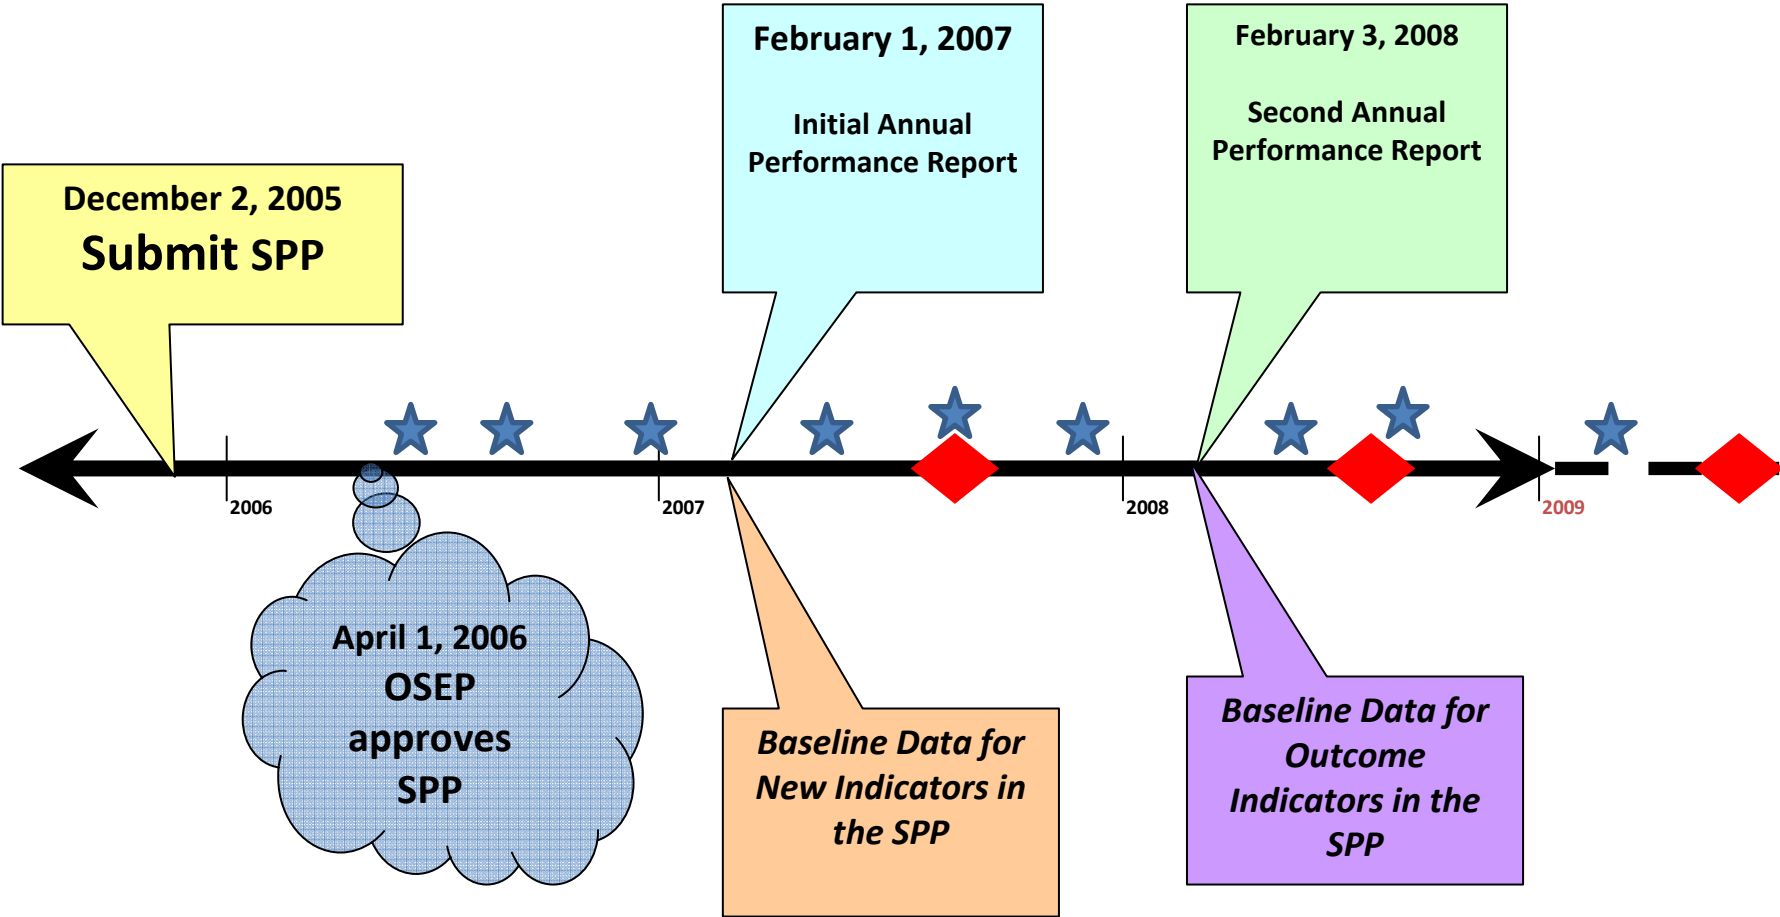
February 1, 2007

Initial Annual Performance Report

February 3, 2008

Second Annual Performance Report

December 2, 2005
Submit SPP

2006

2007

2008

2009

April 1, 2006
OSEP approves SPP

Baseline Data for New Indicators in the SPP

Baseline Data for Outcome Indicators in the SPP